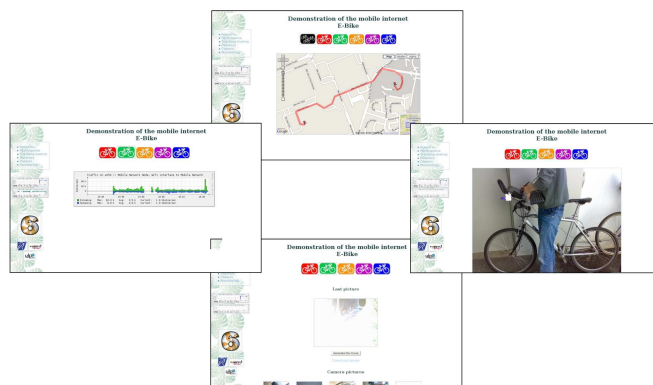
Demonstration of the mobile internet
E-Bike

Demonstration of the mobile internet
E-Bike

Demonstration of the mobile internet
E-Bike

Demonstration of the mobile internet
E-Bike

Last picture

Camera pictures